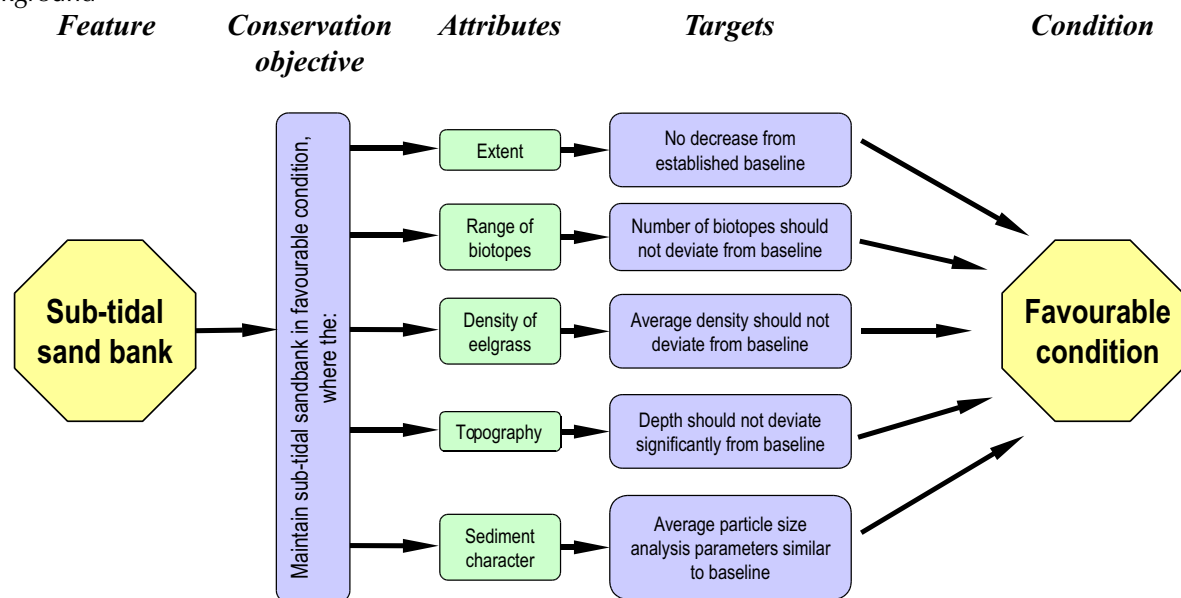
ground

Feature

Conservation objective

Attributes

Targets

Condition

Sub-tidal sand bank

Maintain sub-tidal sandbank in favourable condition, where the:

Extent

No decrease from established baseline

Range of biotopes

Number of biotopes should not deviate from baseline

Density of eelgrass

Average density should not deviate from baseline

Topography

Depth should not deviate significantly from baseline

Sediment character

Average particle size analysis parameters similar to baseline

Favourable condition